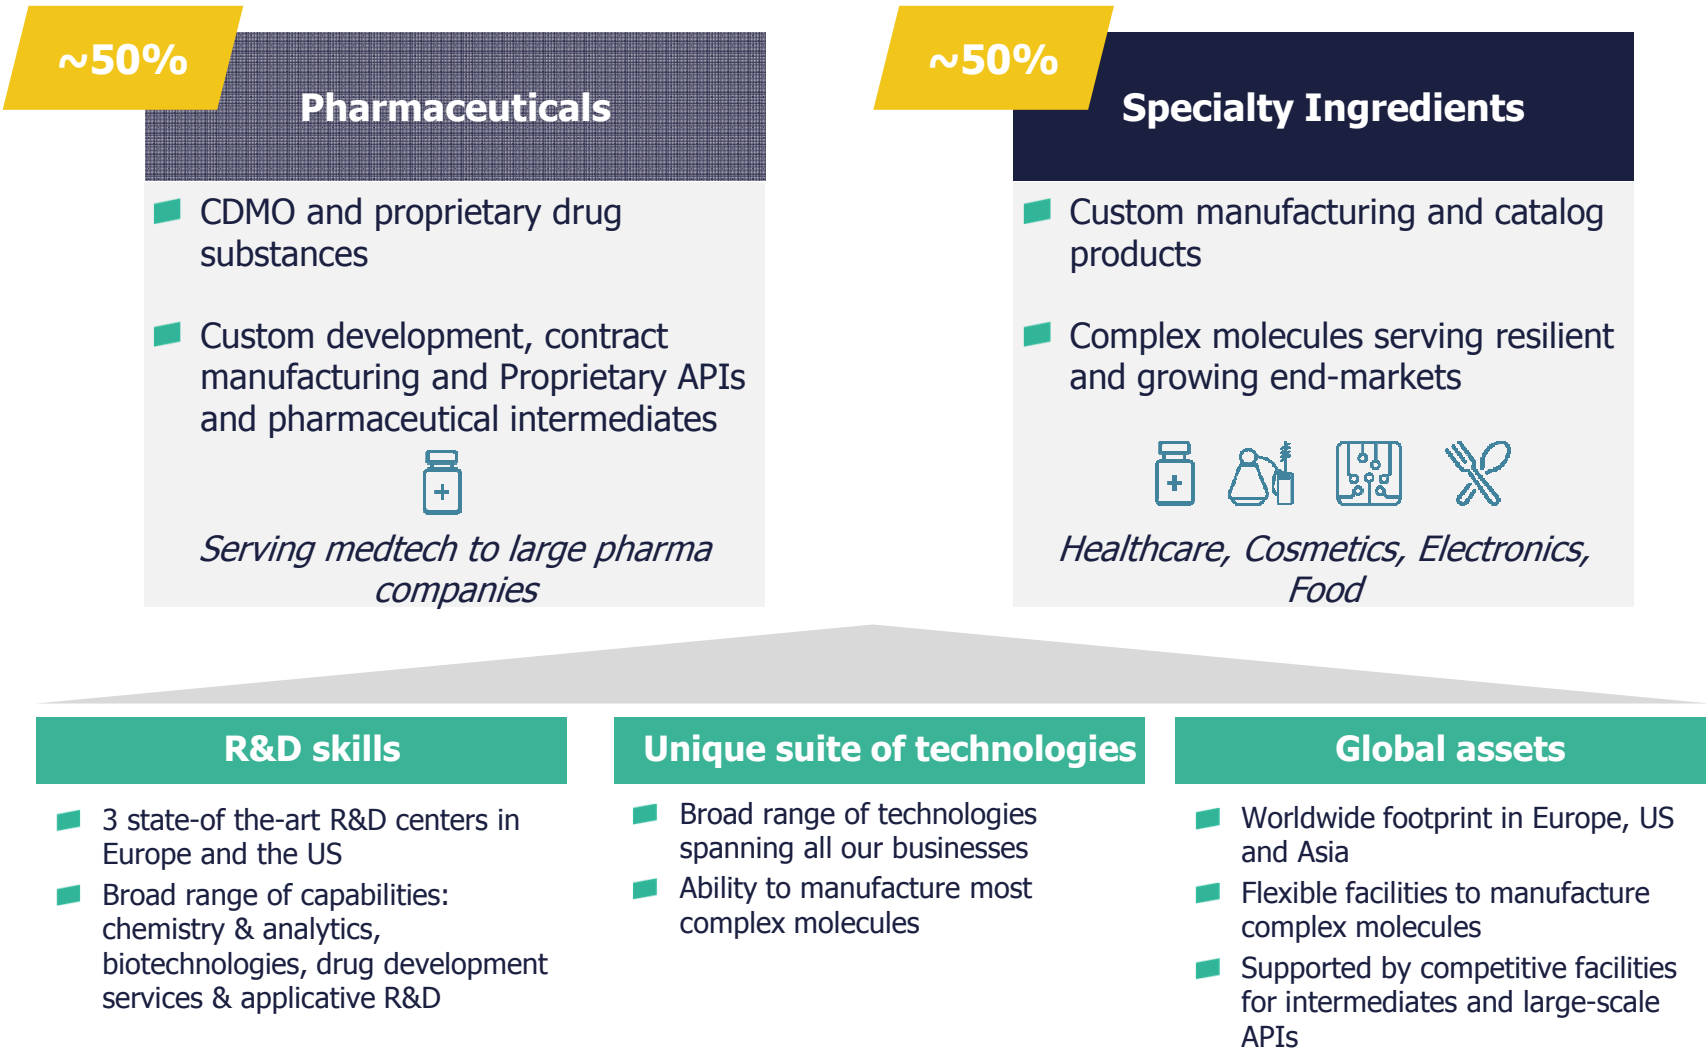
~50%

Pharmaceuticals

CDMO and proprietary drug substances

Custom development, contract manufacturing and Proprietary APIs and pharmaceutical intermediates

*Serving medtech to large pharma companies*

~50%

Specialty Ingredients

Custom manufacturing and catalog products

Complex molecules serving resilient and growing end-markets

*Healthcare, Cosmetics, Electronics, Food*

R&D skills

3 state-of the-art R&D centers in Europe and the US

Broad range of capabilities: chemistry & analytics, biotechnologies, drug development services & applicative R&D

Unique suite of technologies

Broad range of technologies spanning all our businesses

Ability to manufacture most complex molecules

Global assets

Worldwide footprint in Europe, US and Asia

Flexible facilities to manufacture complex molecules

Supported by competitive facilities for intermediates and large-scale APIs